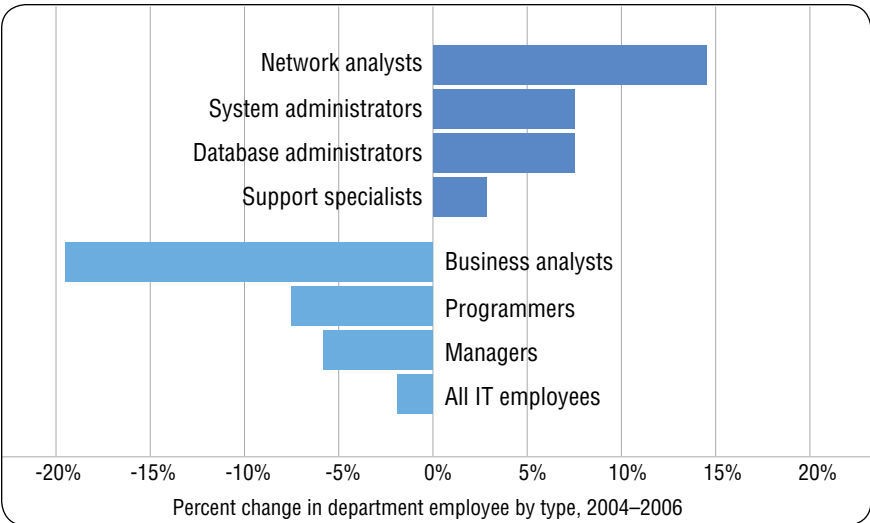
Network analysts
System administrators
Database administrators
Support specialists
Business analysts
Programmers
Managers
All IT employees

-20% -15% -10% -5% 0% 5% 10% 15% 20%

Percent change in department employee by type, 2004–2006